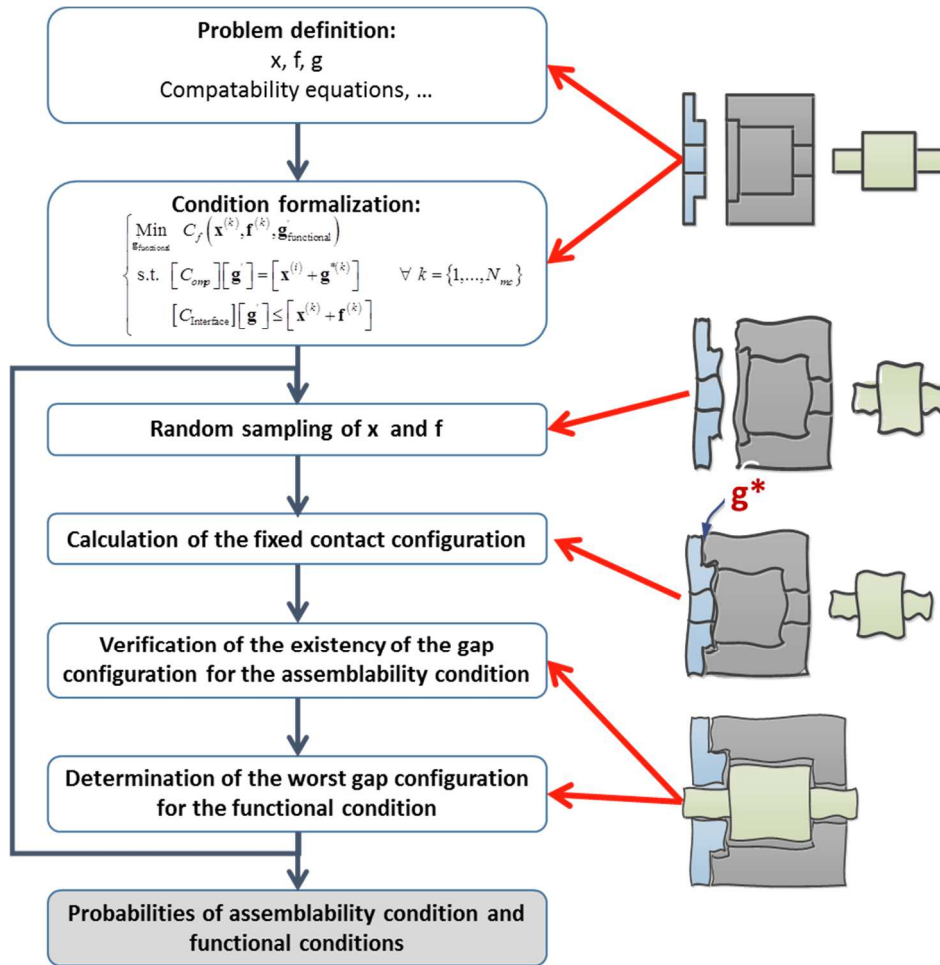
Problem definition:
x, f, g
Compatability equations, …

Condition formalization:
$\begin{cases} \underset{\mathbf{g}_{\text{functional}}}{\text{Min}} \quad C_f\left(\mathbf{x}^{(k)}, \mathbf{f}^{(k)}, \mathbf{g}^{'}_{\text{functional}}\right) \\ \text{s.t.} \quad \left[C_{cmp}\right]\left[\mathbf{g}^{'}\right] = \left[\mathbf{x}^{(i)} + \mathbf{g}^{*(k)}\right] \qquad \forall\ k = \{1,\ldots,N_{mc}\} \\ \qquad \left[C_{\text{Interface}}\right]\left[\mathbf{g}^{'}\right] \leq \left[\mathbf{x}^{(k)} + \mathbf{f}^{(k)}\right] \end{cases}$

Random sampling of x and f

g*

Calculation of the fixed contact configuration

Verification of the existency of the gap configuration for the assemblability condition

Determination of the worst gap configuration for the functional condition

Probabilities of assemblability condition and functional conditions